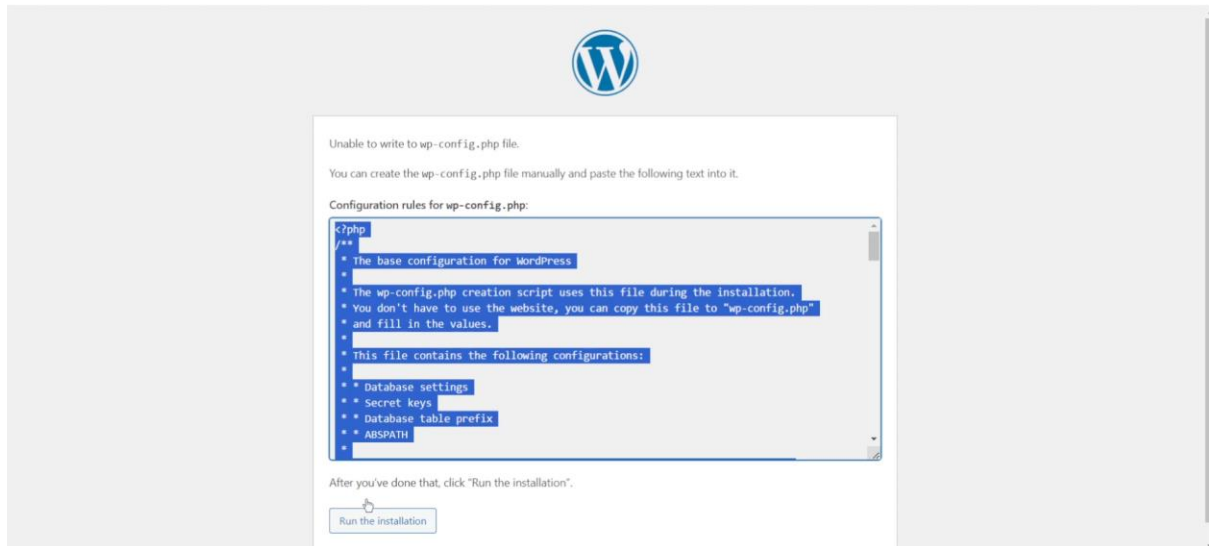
Unable to write to wp-config.php file.

You can create the wp-config.php file manually and paste the following text into it.

Configuration rules for wp-config.php:

<?php
/**
 * The base configuration for WordPress
 *
 * The wp-config.php creation script uses this file during the installation.
 * You don't have to use the website, you can copy this file to "wp-config.php"
 * and fill in the values.
 *
 * This file contains the following configurations:
 *
 * * Database settings
 * * Secret keys
 * * Database table prefix
 * * ABSPATH
 *

After you've done that, click "Run the installation".

Run the installation